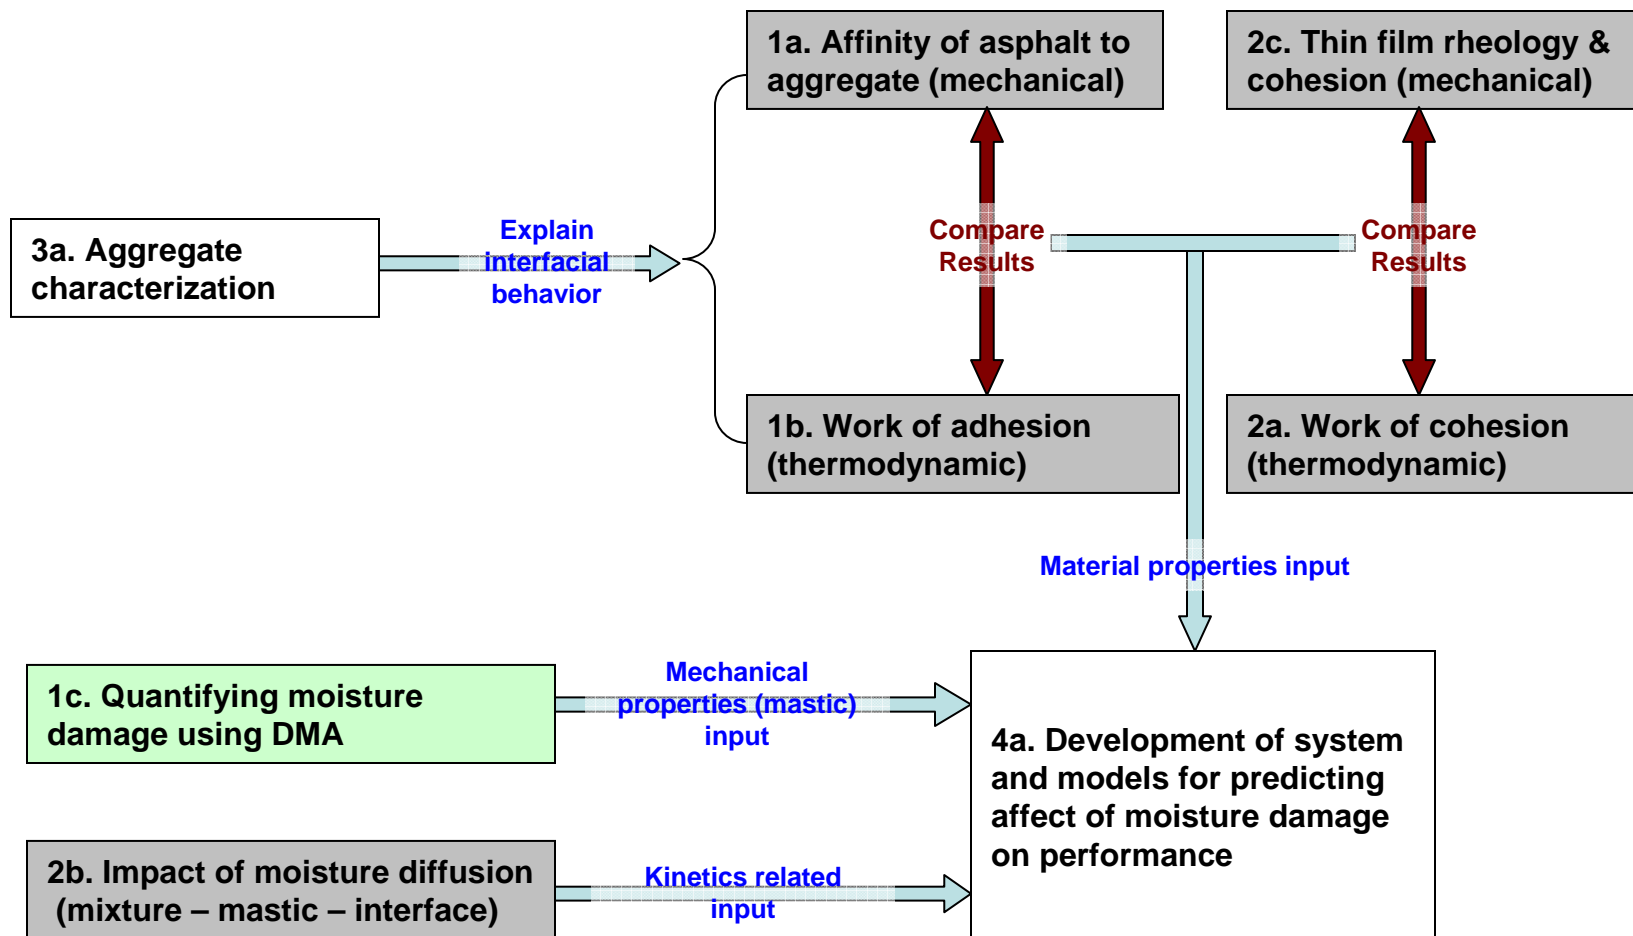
1a. Affinity of asphalt to aggregate (mechanical)

2c. Thin film rheology & cohesion (mechanical)

3a. Aggregate characterization

Explain interfacial behavior

Compare Results

Compare Results

1b. Work of adhesion (thermodynamic)

2a. Work of cohesion (thermodynamic)

Material properties input

1c. Quantifying moisture damage using DMA

Mechanical properties (mastic) input

4a. Development of system and models for predicting affect of moisture damage on performance

2b. Impact of moisture diffusion (mixture – mastic – interface)

Kinetics related input